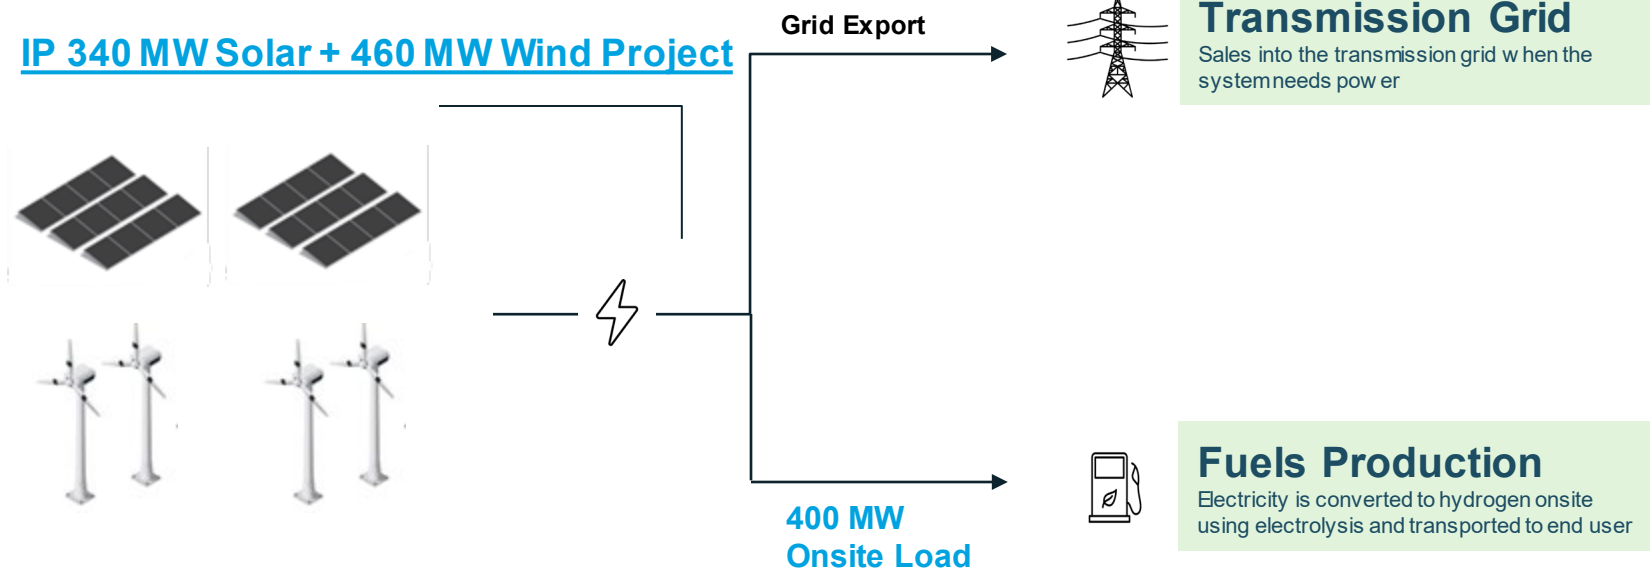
IP 340 MW Solar + 460 MW Wind Project

Grid Export

Transmission Grid
Sales into the transmission grid w hen the systemneeds pow er

400 MW
Onsite Load

Fuels Production
Electricity is converted to hydrogen onsite using electrolysis and transported to end user